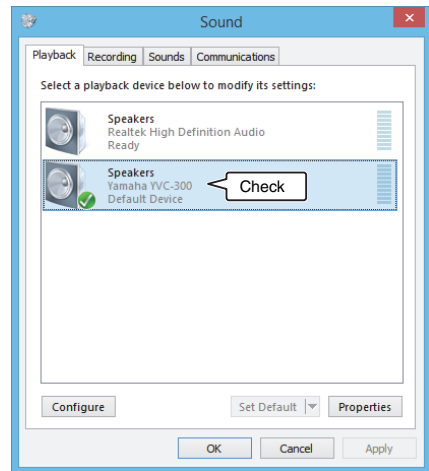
Sound

Playback | Recording | Sounds | Communications

Select a playback device below to modify its settings:

Speakers
Realtek High Definition Audio
Ready

Speakers
Yamaha YVC-300
Default Device

Check

Configure

Set Default

Properties

OK

Cancel

Apply